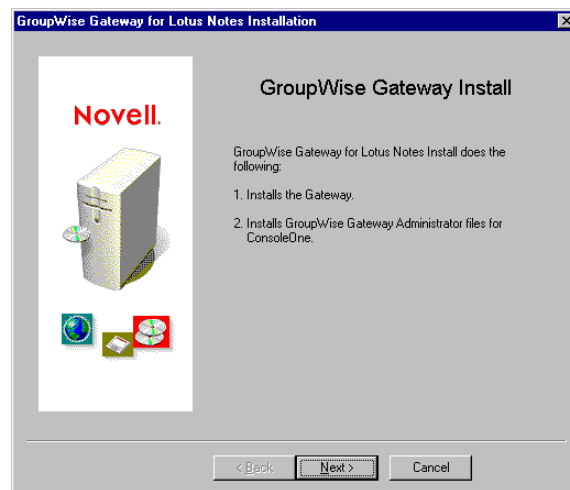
GroupWise Gateway for Lotus Notes Installation

Novell.

GroupWise Gateway Install

GroupWise Gateway for Lotus Notes Install does the following:

1. Installs the Gateway.

2. Installs GroupWise Gateway Administrator files for ConsoleOne.

< Back

Next >

Cancel